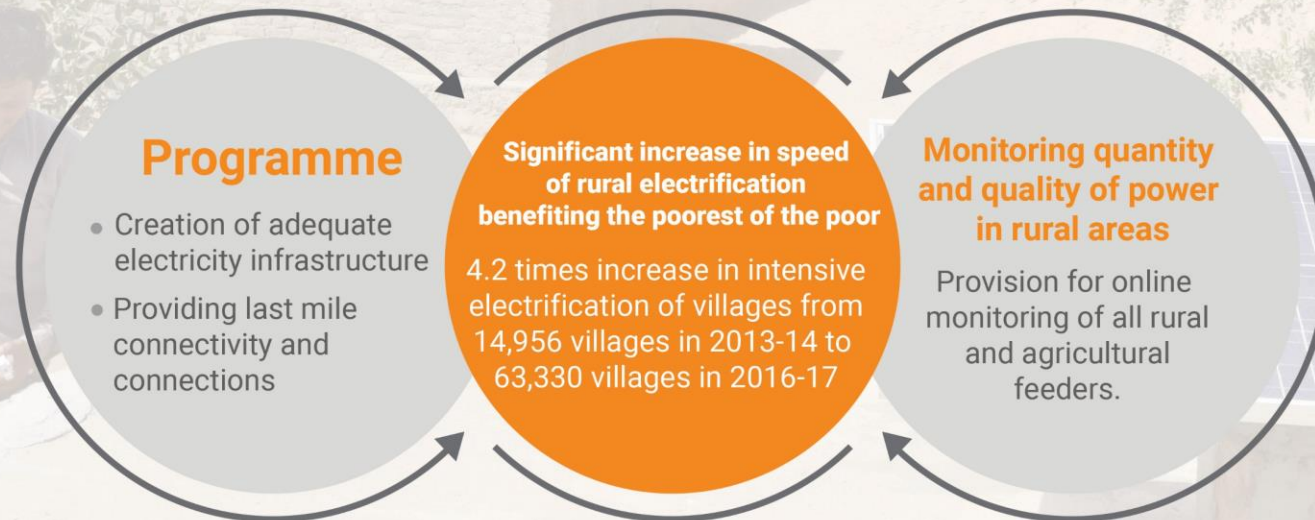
Programme

• Creation of adequate electricity infrastructure

• Providing last mile connectivity and connections

Significant increase in speed of rural electrification benefiting the poorest of the poor

4.2 times increase in intensive electrification of villages from 14,956 villages in 2013-14 to 63,330 villages in 2016-17

Monitoring quantity and quality of power in rural areas

Provision for online monitoring of all rural and agricultural feeders.